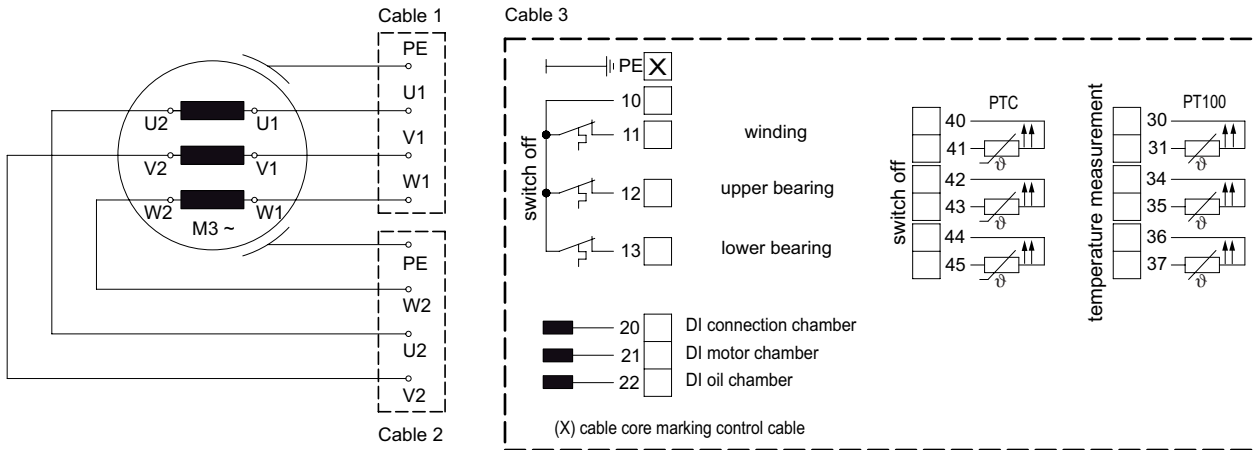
Cable 1

PE
U1
V1
W1

U2
U1
V2
V1
W2
W1
M3 ~

PE
W2
U2
V2

Cable 2

Cable 3

PE X
10
switch off
11 winding
12 upper bearing
13 lower bearing

20 DI connection chamber
21 DI motor chamber
22 DI oil chamber

(X) cable core marking control cable

PTC
switch off
40
41
$\vartheta$
42
43
$\vartheta$
44
45
$\vartheta$

PT100
temperature measurement
30
31
$\vartheta$
34
35
$\vartheta$
36
37
$\vartheta$